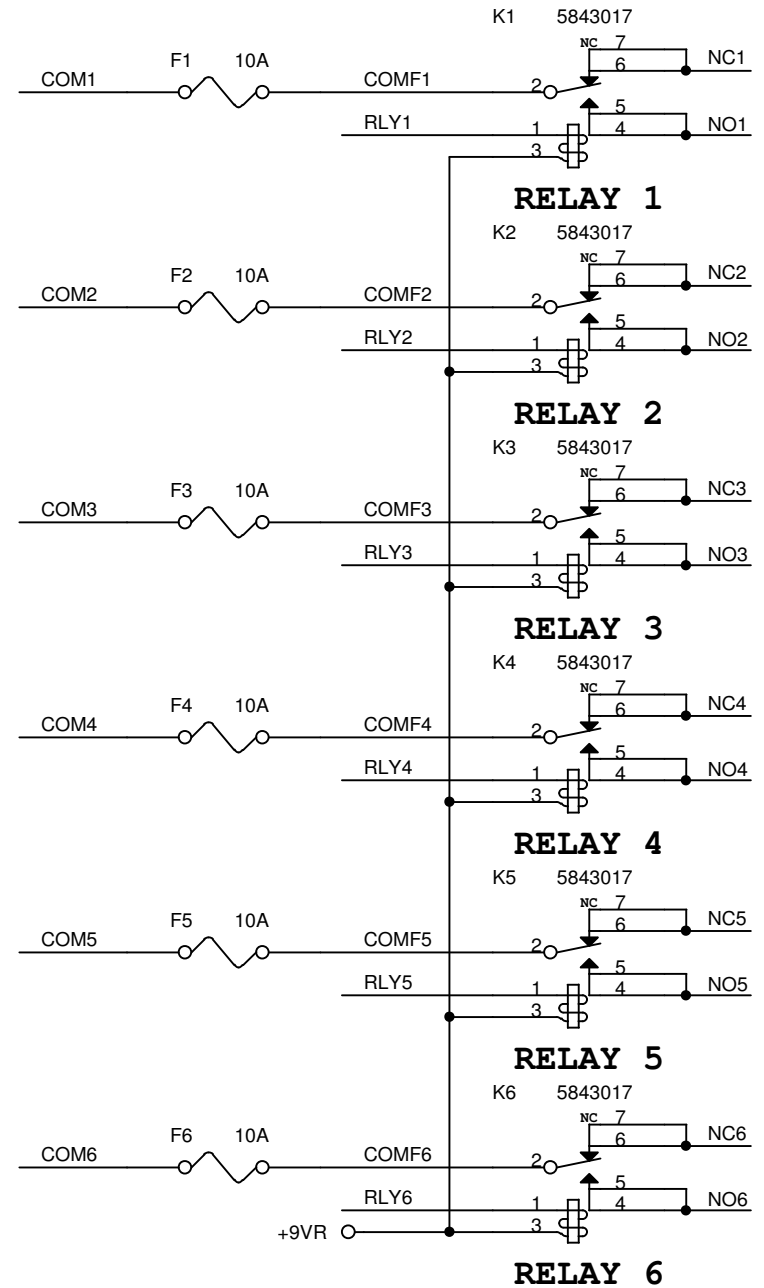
K1 5843017
F1 10A
COM1
COMF1
NC 7
6
NC1
2
5
4
NO1
RLY1
1
3
RELAY 1

K2 5843017
F2 10A
COM2
COMF2
NC 7
6
NC2
2
5
4
NO2
RLY2
1
3
RELAY 2

K3 5843017
F3 10A
COM3
COMF3
NC 7
6
NC3
2
5
4
NO3
RLY3
1
3
RELAY 3

K4 5843017
F4 10A
COM4
COMF4
NC 7
6
NC4
2
5
4
NO4
RLY4
1
3
RELAY 4

K5 5843017
F5 10A
COM5
COMF5
NC 7
6
NC5
2
5
4
NO5
RLY5
1
3
RELAY 5

K6 5843017
F6 10A
COM6
COMF6
NC 7
6
NC6
2
5
4
NO6
RLY6
1
+9VR
3
RELAY 6